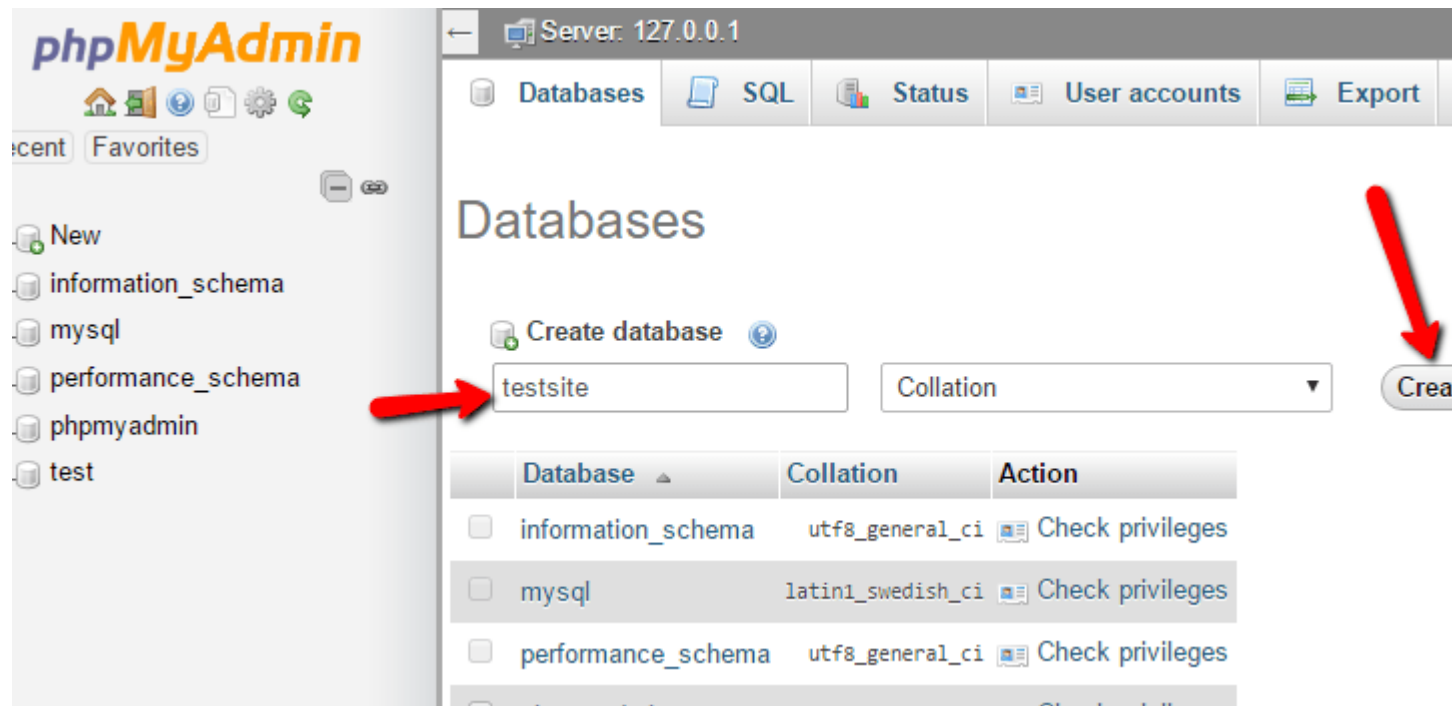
phpMyAdmin

ecent Favorites

New
information_schema
mysql
performance_schema
phpmyadmin
test

Server: 127.0.0.1

Databases SQL Status User accounts Export

Databases

Create database

testsite

Collation

Crea

| | Database | Collation | Action |
|---|---|---|---|
| | information_schema | utf8_general_ci | Check privileges |
| | mysql | latin1_swedish_ci | Check privileges |
| | performance_schema | utf8_general_ci | Check privileges |
| | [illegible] | | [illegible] |